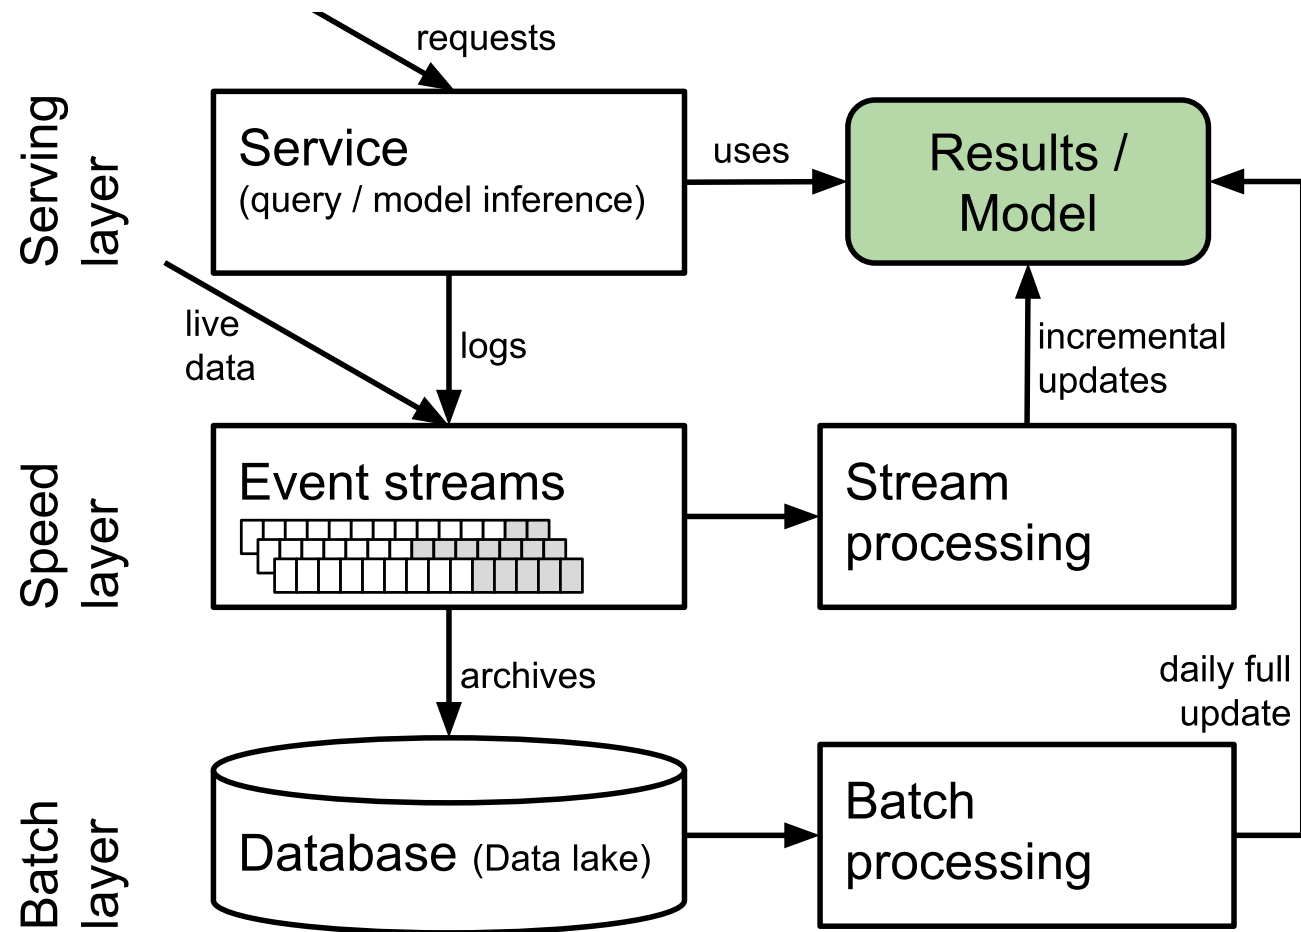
Serving layer

requests

Service
(query / model inference)

uses

Results / Model

live data

logs

incremental updates

Speed layer

Event streams

Stream processing

archives

daily full update

Batch layer

Database (Data lake)

Batch processing